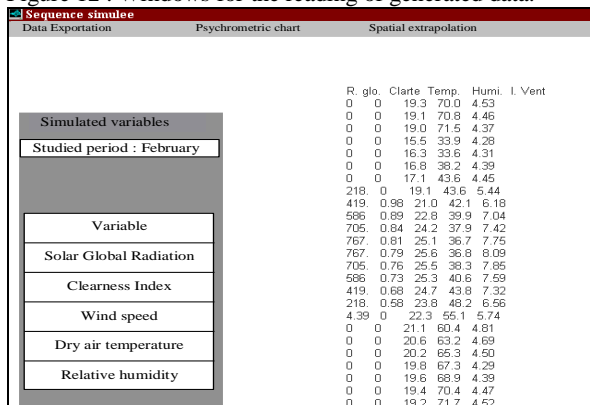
Figure 12 : Windows for the reading of generated data.

Sequence simulee

Data Exportation Psychrometric chart Spatial extrapolation

Simulated variables

Studied period : February

Variable

Solar Global Radiation

Clearness Index

Wind speed

Dry air temperature

Relative humidity

| R. glo. | Clarte | Temp. | Humi. | I. Vent |
|---|---|---|---|---|
| 0 | 0 | 19.3 | 70.0 | 4.53 |
| 0 | 0 | 19.1 | 70.8 | 4.46 |
| 0 | 0 | 19.0 | 71.5 | 4.37 |
| 0 | 0 | 15.5 | 33.9 | 4.28 |
| 0 | 0 | 16.3 | 33.6 | 4.31 |
| 0 | 0 | 16.8 | 38.2 | 4.39 |
| 0 | 0 | 17.1 | 43.6 | 4.45 |
| 218. | 0 | 19.1 | 43.6 | 5.44 |
| 419. | 0.98 | 21.0 | 42.1 | 6.18 |
| 586 | 0.89 | 22.8 | 39.9 | 7.04 |
| 705. | 0.84 | 24.2 | 37.9 | 7.42 |
| 767. | 0.81 | 25.1 | 36.7 | 7.75 |
| 767. | 0.79 | 25.6 | 36.8 | 8.09 |
| 705. | 0.76 | 25.5 | 38.3 | 7.85 |
| 586 | 0.73 | 25.3 | 40.6 | 7.59 |
| 419. | 0.68 | 24.7 | 43.8 | 7.32 |
| 218. | 0.58 | 23.8 | 48.2 | 6.56 |
| 4.39 | 0 | 22.3 | 55.1 | 5.74 |
| 0 | 0 | 21.1 | 60.4 | 4.81 |
| 0 | 0 | 20.6 | 63.2 | 4.69 |
| 0 | 0 | 20.2 | 65.3 | 4.50 |
| 0 | 0 | 19.8 | 67.3 | 4.29 |
| 0 | 0 | 19.6 | 68.9 | 4.39 |
| 0 | 0 | 19.4 | 70.4 | 4.47 |
| 0 | 0 | 19.2 | 71.7 | 4.52 |